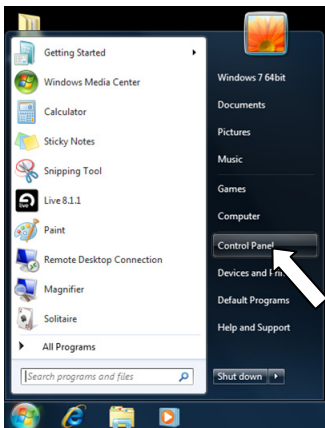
Getting Started
Windows Media Center
Calculator
Sticky Notes
Snipping Tool
Live 8.1.1
Paint
Remote Desktop Connection
Magnifier
Solitaire
All Programs
Search programs and files

Windows 7 64bit
Documents
Pictures
Music
Games
Computer
Control Panel
Devices and Pri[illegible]
Default Programs
Help and Support
Shut down